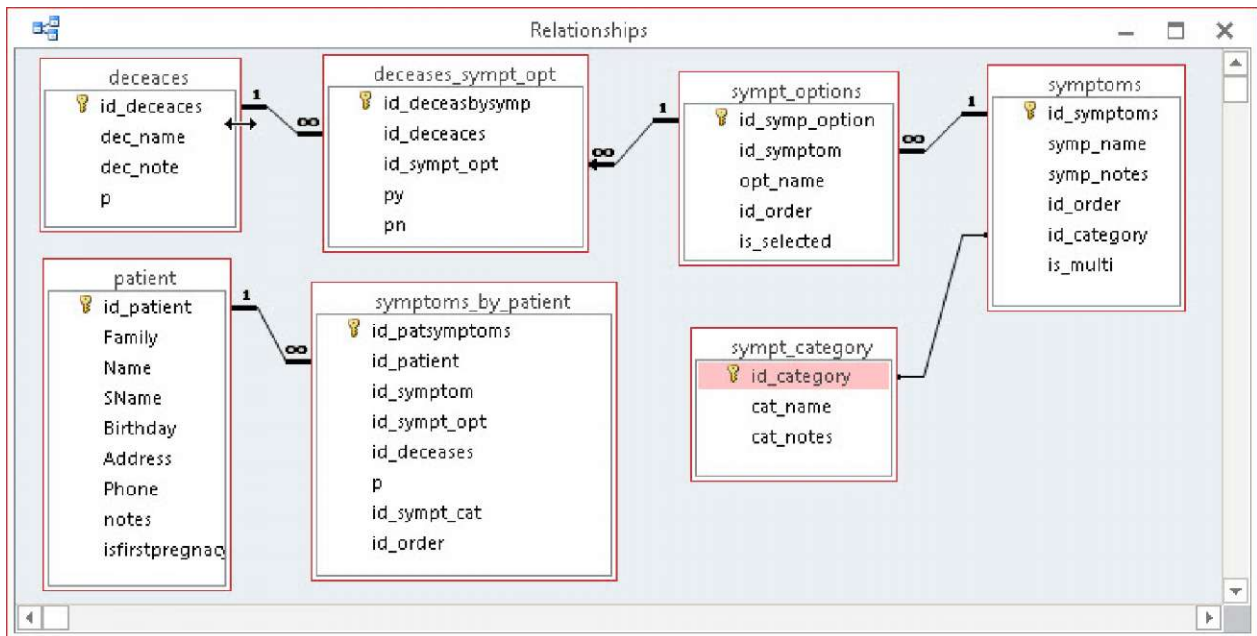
Relationships

deceaces
id_deceaces
dec_name
dec_note
p

1
∞

deceases_sympt_opt
id_deceasbysymp
id_deceaces
id_sympt_opt
py
pn

∞
1

sympt_options
id_symp_option
id_symptom
opt_name
id_order
is_selected

∞
1

symptoms
id_symptoms
symp_name
symp_notes
id_order
id_category
is_multi

patient
id_patient
Family
Name
SName
Birthday
Address
Phone
notes
isfirstpregnacy

1
∞

symptoms_by_patient
id_patsymptoms
id_patient
id_symptom
id_sympt_opt
id_deceases
p
id_sympt_cat
id_order

sympt_category
id_category
cat_name
cat_notes